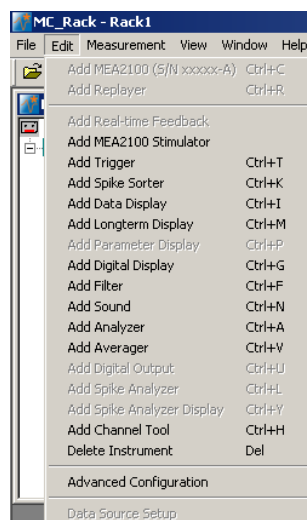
MC_Rack - Rack1

File Edit Measurement View Window Help

| | |
|---|---|
| Add MEA2100 (S/N xxxxx-A) | Ctrl+C |
| Add Replayer | Ctrl+R |
| Add Real-time Feedback | |
| Add MEA2100 Stimulator | |
| Add Trigger | Ctrl+T |
| Add Spike Sorter | Ctrl+K |
| Add Data Display | Ctrl+I |
| Add Longterm Display | Ctrl+M |
| Add Parameter Display | Ctrl+P |
| Add Digital Display | Ctrl+G |
| Add Filter | Ctrl+F |
| Add Sound | Ctrl+N |
| Add Analyzer | Ctrl+A |
| Add Averager | Ctrl+V |
| Add Digital Output | Ctrl+U |
| Add Spike Analyzer | Ctrl+L |
| Add Spike Analyzer Display | Ctrl+Y |
| Add Channel Tool | Ctrl+H |
| Delete Instrument | Del |
| Advanced Configuration | |
| Data Source Setup | |